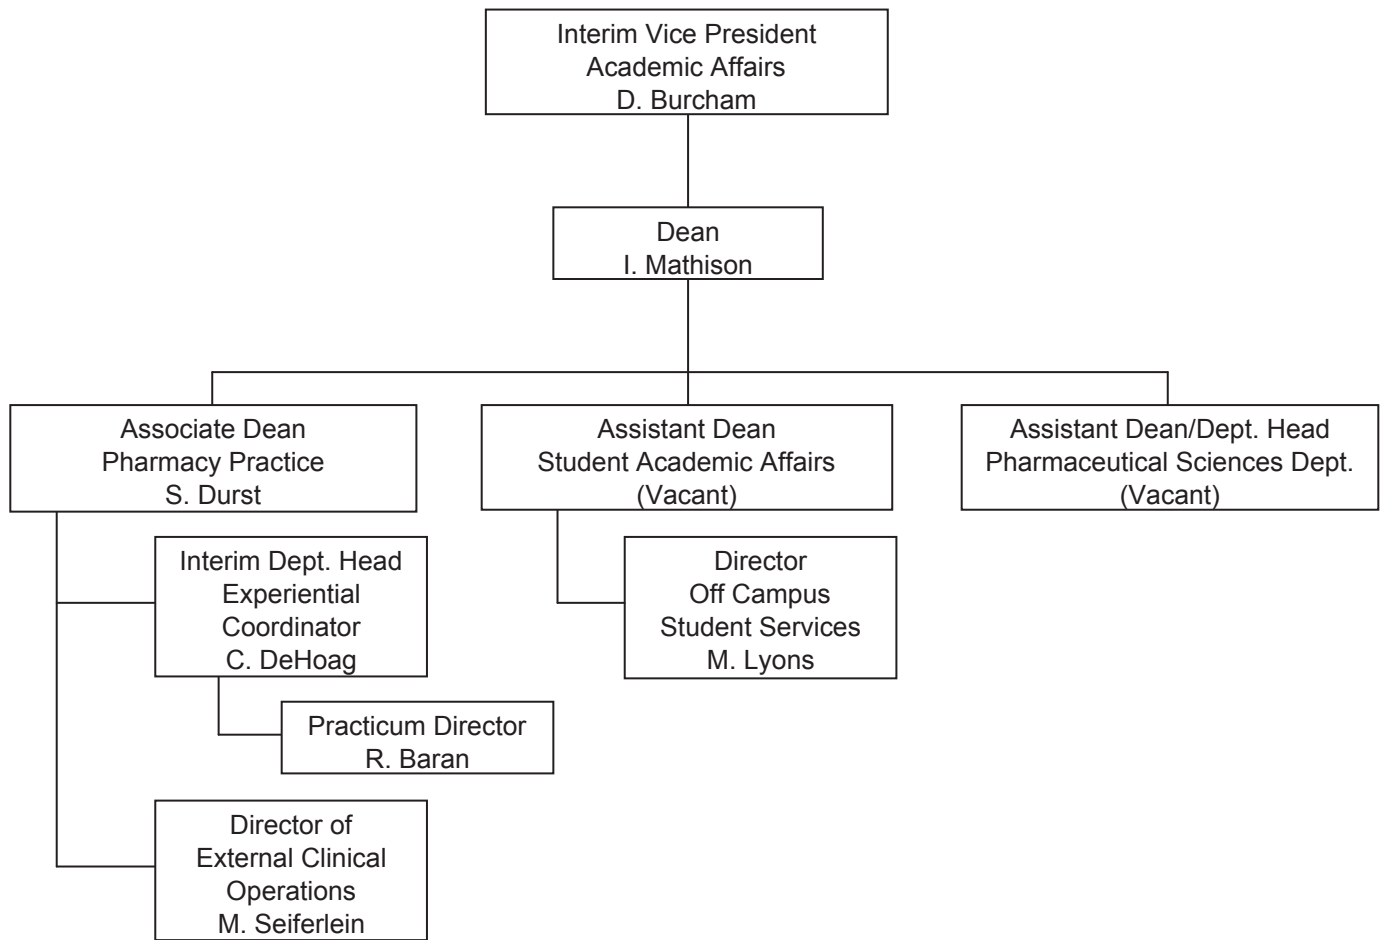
Interim Vice President
Academic Affairs
D. Burcham

Dean
I. Mathison

Associate Dean
Pharmacy Practice
S. Durst

Assistant Dean
Student Academic Affairs
(Vacant)

Assistant Dean/Dept. Head
Pharmaceutical Sciences Dept.
(Vacant)

Interim Dept. Head
Experiential
Coordinator
C. DeHoag

Director
Off Campus
Student Services
M. Lyons

Practicum Director
R. Baran

Director of
External Clinical
Operations
M. Seiferlein